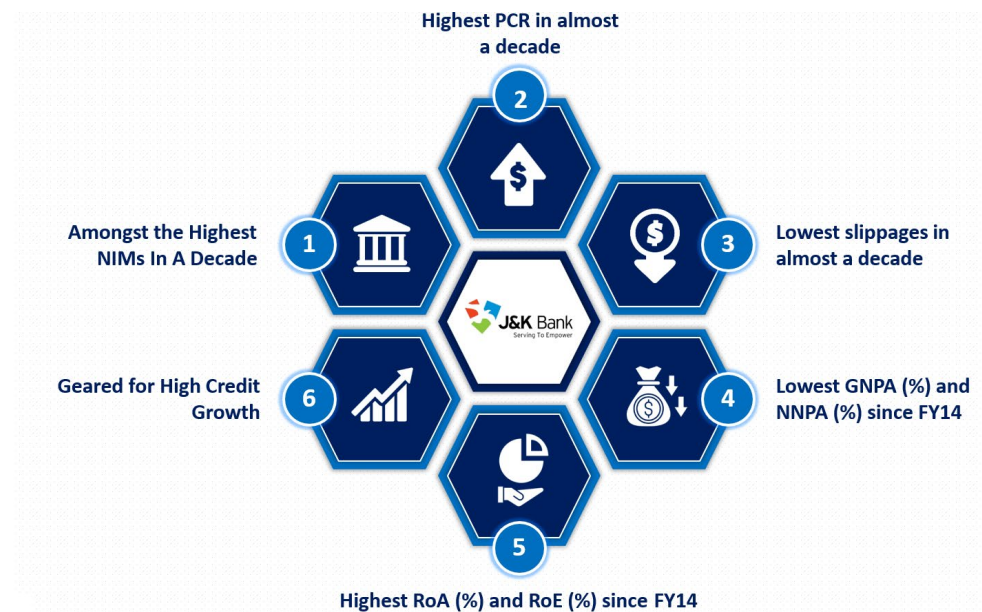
Highest PCR in almost a decade

2

Amongst the Highest NIMs In A Decade

1

3

Lowest slippages in almost a decade

J&K Bank
Serving To Empower

Geared for High Credit Growth

6

4

Lowest GNPA (%) and NNPA (%) since FY14

5

Highest RoA (%) and RoE (%) since FY14